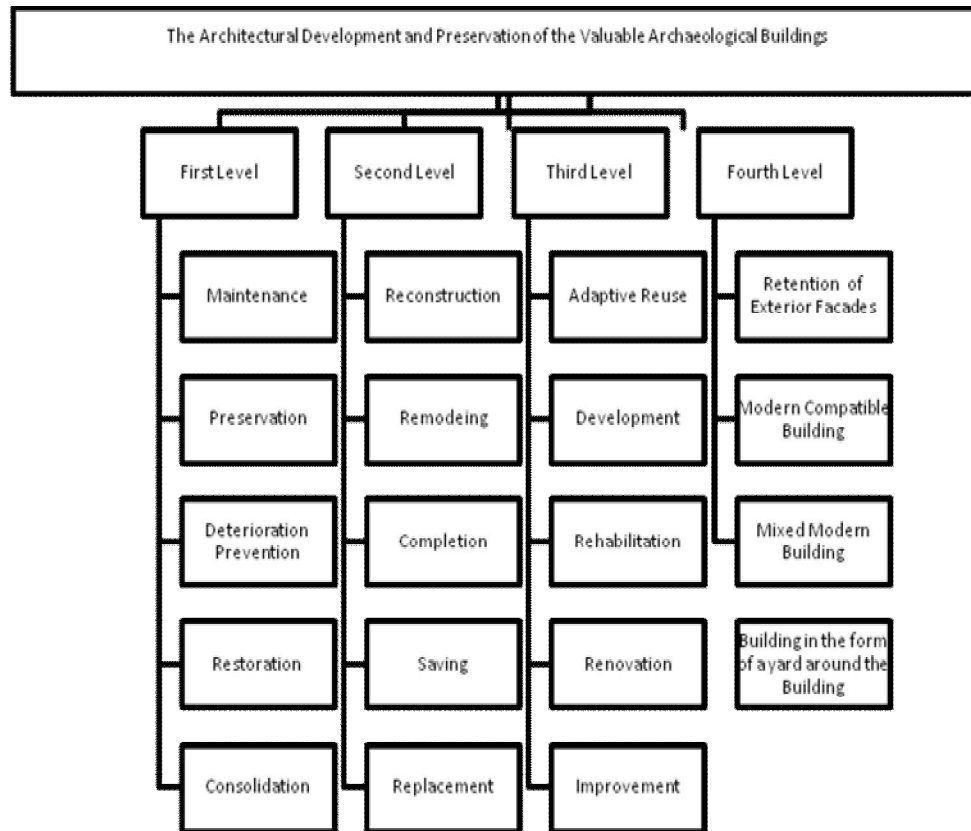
The Architectural Development and Preservation of the Valuable Archaeological Buildings

First Level

Maintenance

Preservation

Deterioration Prevention

Restoration

Consolidation

Second Level

Reconstruction

Remodeing

Completion

Saving

Replacement

Third Level

Adaptive Reuse

Development

Rehabilitation

Renovation

Improvement

Fourth Level

Retention of Exterior Facades

Modern Compatible Building

Mixed Modern Building

Building in the form of a yard around the Building